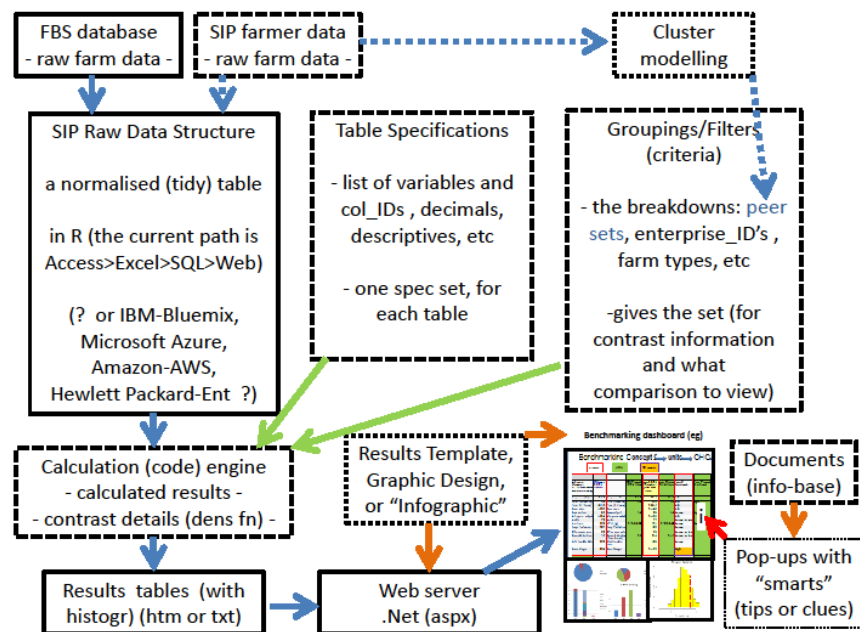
FBS database
- raw farm data -

SIP farmer data
- raw farm data -

Cluster modelling

SIP Raw Data Structure

a normalised (tidy) table

in R (the current path is Access>Excel>SQL>Web)

(? or IBM-Bluemix, Microsoft Azure, Amazon-AWS, Hewlett Packard-Ent ?)

Table Specifications

- list of variables and col_IDs , decimals, descriptives, etc

- one spec set, for each table

Groupings/Filters (criteria)

- the breakdowns: peer sets, enterprise_ID's , farm types, etc

-gives the set (for contrast information and what comparison to view)

Calculation (code) engine
- calculated results -
- contrast details (dens fn) -

Results Template, Graphic Design, or "Infographic"

Benchmarking dashboard (eg)

Benchmarking Concept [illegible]

Documents (info-base)

Pop-ups with "smarts" (tips or clues)

Results tables (with histogr) (htm or txt)

Web server
.Net (aspx)